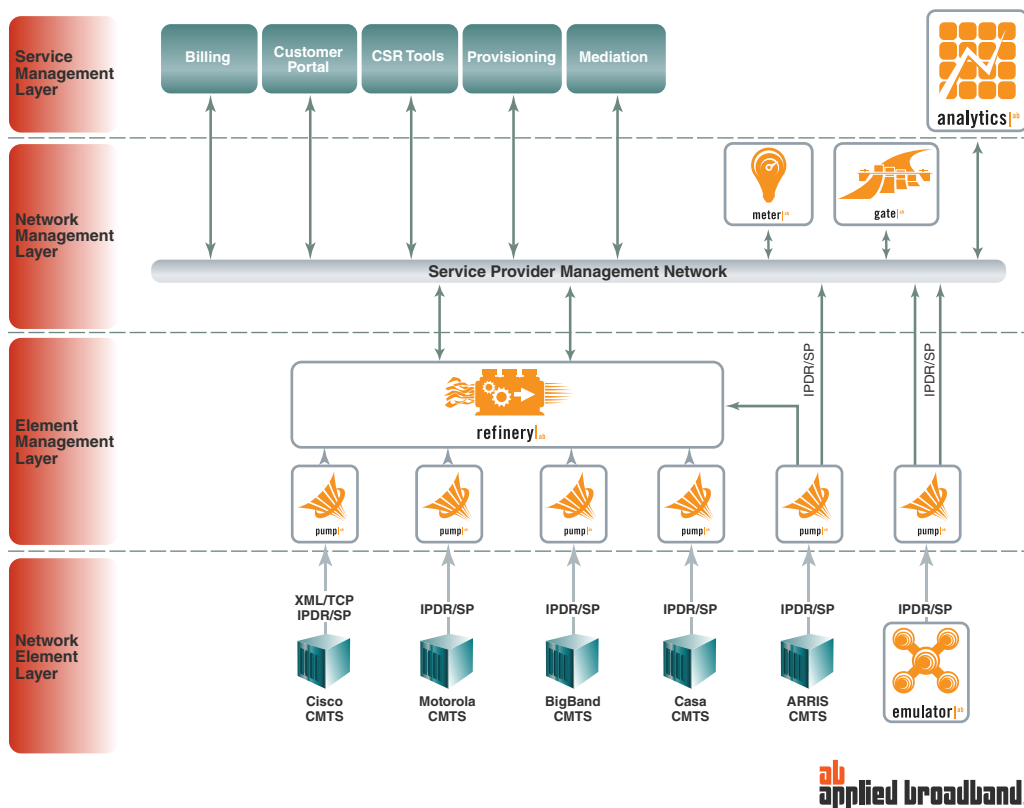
Service Management Layer

Billing

Customer Portal

CSR Tools

Provisioning

Mediation

analytics|ab

Network Management Layer

meter|ab

gate|ab

Service Provider Management Network

Element Management Layer

refinery|ab

IPDR/SP

IPDR/SP

pump|ab

pump|ab

pump|ab

pump|ab

pump|ab

pump|ab

Network Element Layer

XML/TCP IPDR/SP

IPDR/SP

IPDR/SP

IPDR/SP

IPDR/SP

IPDR/SP

Cisco CMTS

Motorola CMTS

BigBand CMTS

Casa CMTS

ARRIS CMTS

emulator|ab

ab applied broadband